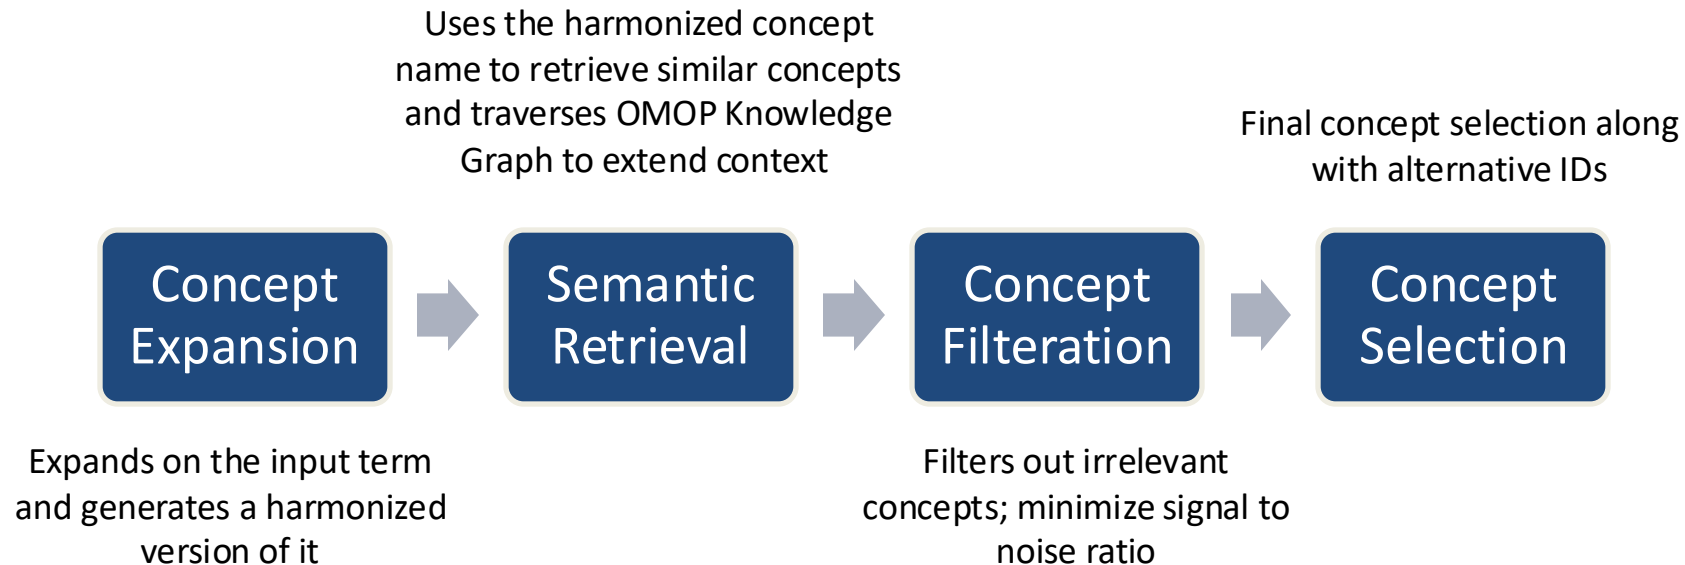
Uses the harmonized concept name to retrieve similar concepts and traverses OMOP Knowledge Graph to extend context

Final concept selection along with alternative IDs

Concept Expansion

Semantic Retrieval

Concept Filteration

Concept Selection

Expands on the input term and generates a harmonized version of it

Filters out irrelevant concepts; minimize signal to noise ratio